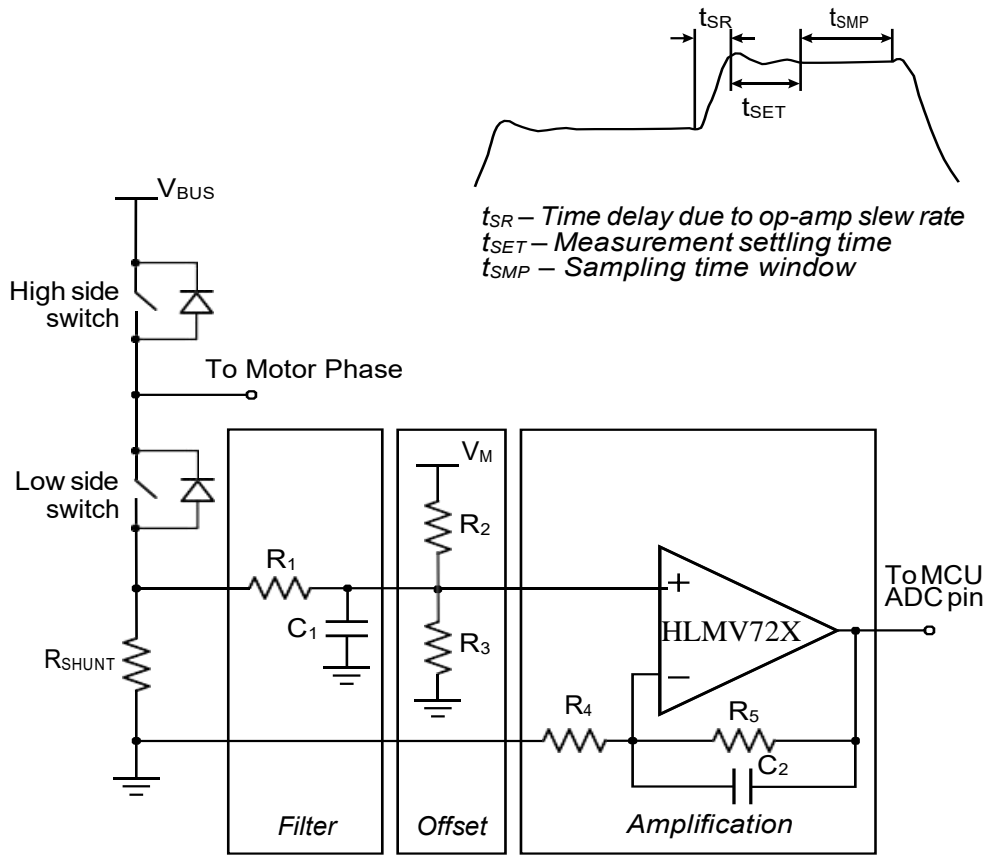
$t_{SR}$
$t_{SMP}$
$t_{SET}$

$t_{SR}$ – Time delay due to op-amp slew rate
$t_{SET}$ – Measurement settling time
$t_{SMP}$ – Sampling time window

$V_{BUS}$

High side switch

To Motor Phase

Low side switch

$V_M$

$R_2$

$R_1$

$C_1$

$R_3$

$R_{SHUNT}$

+

HLMV72X

–

To MCU ADC pin

$R_4$

$R_5$

$C_2$

Filter

Offset

Amplification